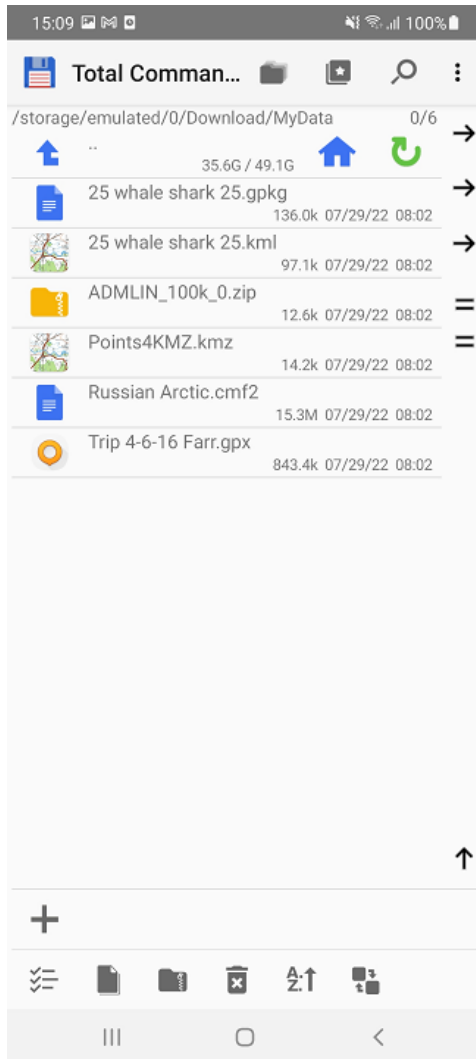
15:09 100%

Total Comman...

/storage/emulated/0/Download/MyData 0/6

..
35.6G / 49.1G

25 whale shark 25.gpkg
136.0k 07/29/22 08:02

25 whale shark 25.kml
97.1k 07/29/22 08:02

ADMLIN_100k_0.zip
12.6k 07/29/22 08:02

Points4KMZ.kmz
14.2k 07/29/22 08:02

Russian Arctic.cmf2
15.3M 07/29/22 08:02

Trip 4-6-16 Farr.gpx
843.4k 07/29/22 08:02

→
→
→
=
=
↑

+

A Z